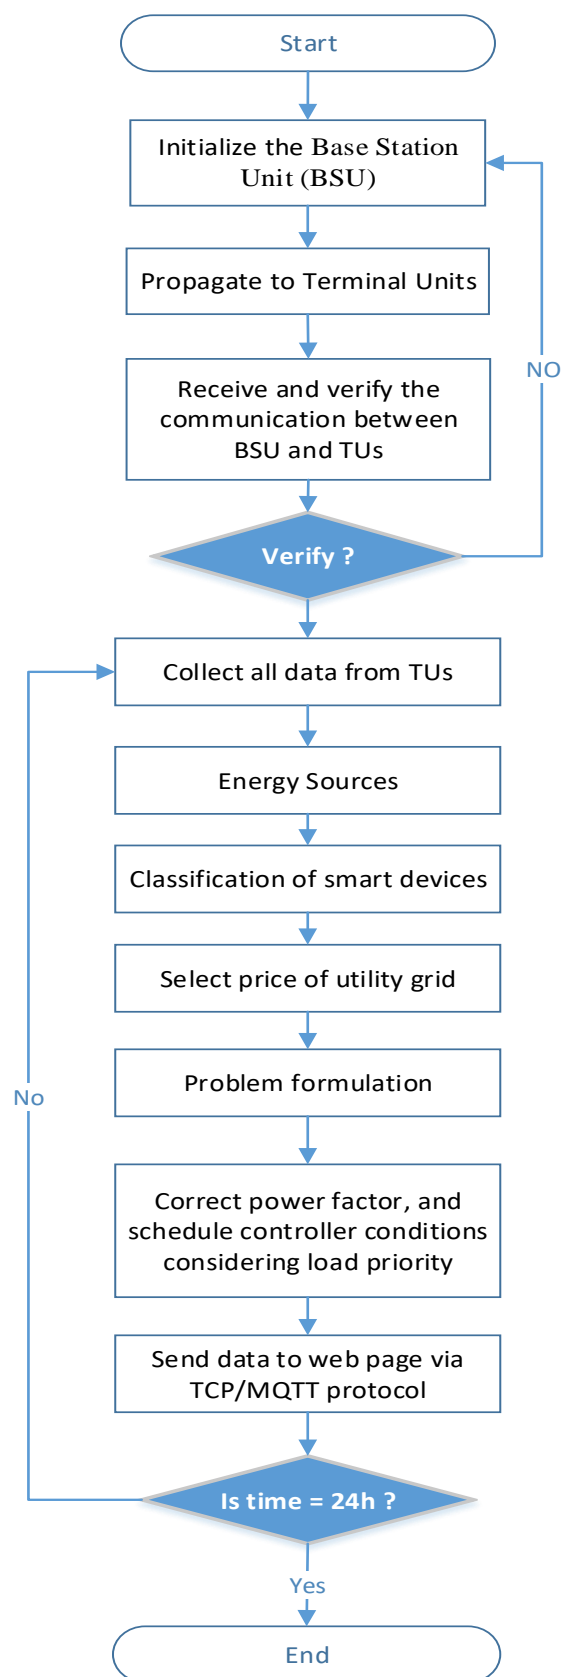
Start

Initialize the Base Station Unit (BSU)

Propagate to Terminal Units

Receive and verify the communication between BSU and TUs

Verify ?

NO

Collect all data from TUs

Energy Sources

Classification of smart devices

Select price of utility grid

Problem formulation

Correct power factor, and schedule controller conditions considering load priority

Send data to web page via TCP/MQTT protocol

Is time = 24h ?

No

Yes

End